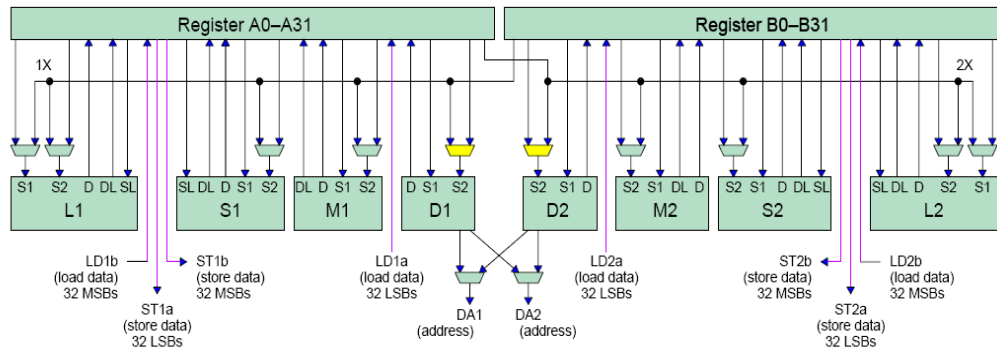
Register A0–A31

Register B0–B31

1X

2X

S1 S2 D DL SL
L1

SL DL D S1 S2
S1

DL D S1 S2
M1

D S1 S2
D1

S2 S1 D
D2

S2 S1 DL D
M2

S2 S1 D DL SL
S2

SL DL D S2 S1
L2

LD1b
(load data)
32 MSBs

ST1b
(store data)
32 MSBs

ST1a
(store data)
32 LSBs

LD1a
(load data)
32 LSBs

DA1
(address)

DA2
(address)

LD2a
(load data)
32 LSBs

ST2b
(store data)
32 MSBs

ST2a
(store data)
32 LSBs

LD2b
(load data)
32 MSBs